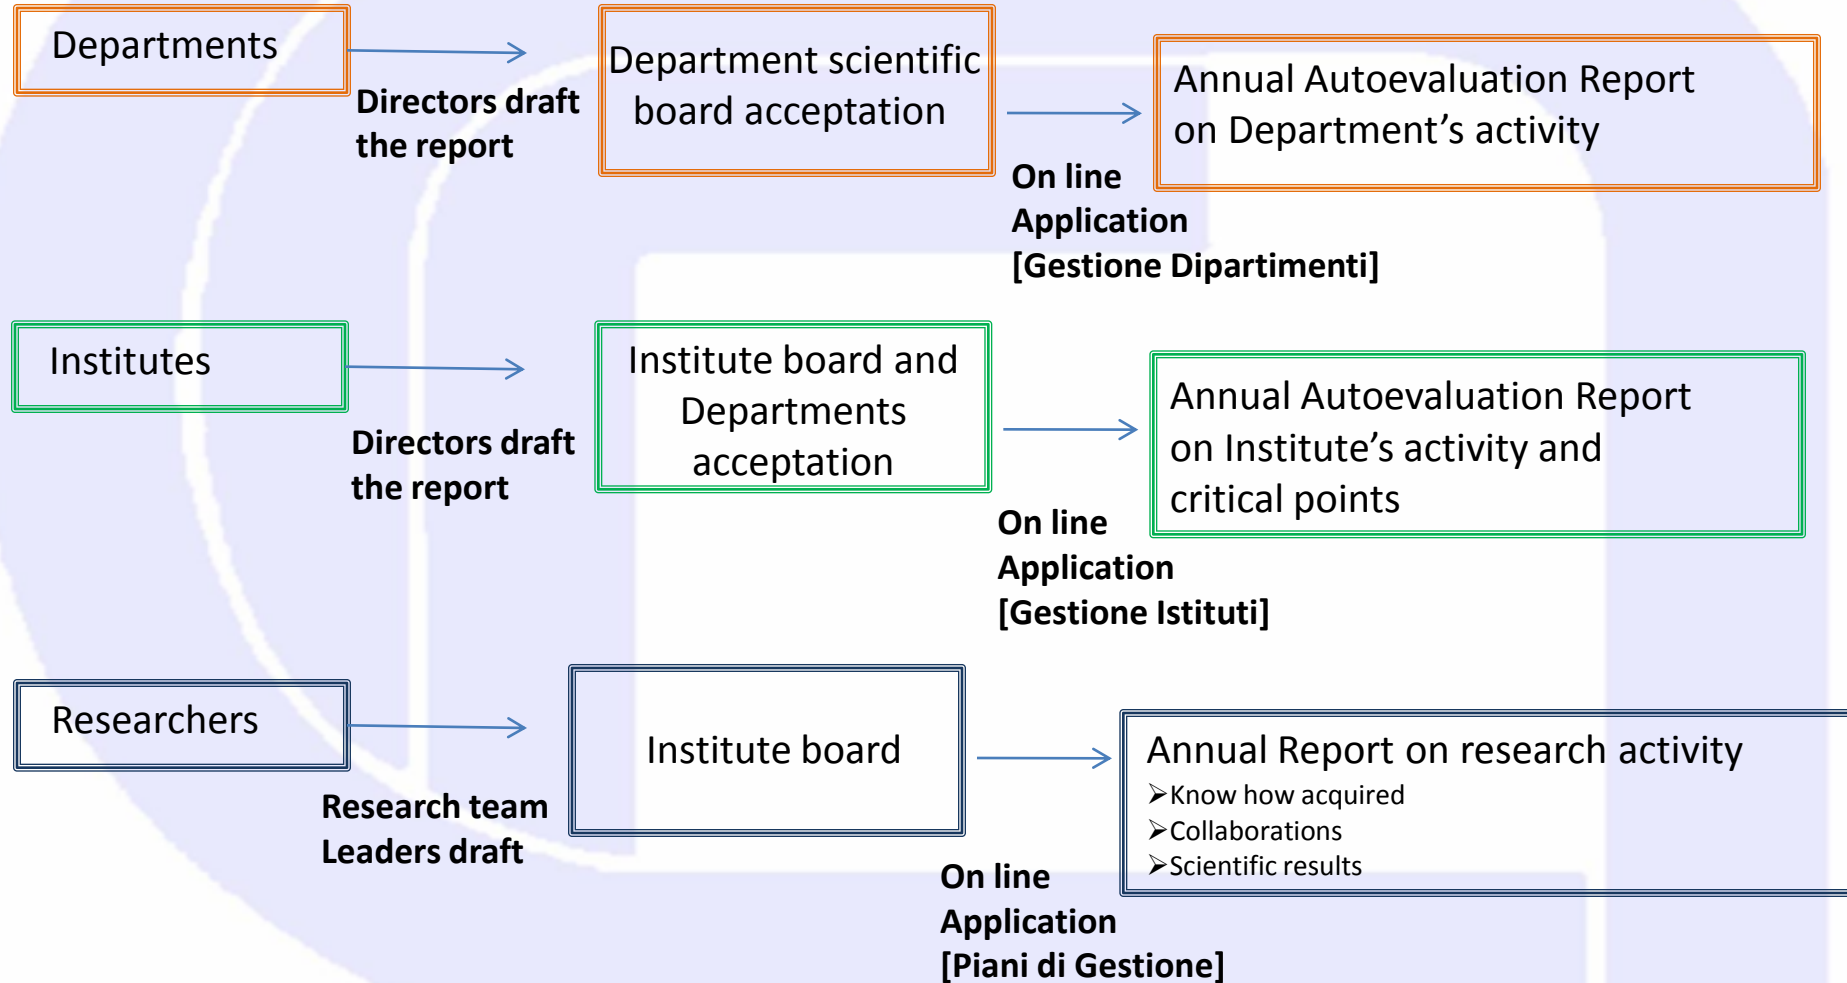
Departments

Directors draft the report

Department scientific board acceptation

On line Application [Gestione Dipartimenti]

Annual Autoevaluation Report on Department’s activity

Institutes

Directors draft the report

Institute board and Departments acceptation

On line Application [Gestione Istituti]

Annual Autoevaluation Report on Institute’s activity and critical points

Researchers

Research team Leaders draft

Institute board

On line Application [Piani di Gestione]

Annual Report on research activity
➢Know how acquired
➢Collaborations
➢Scientific results